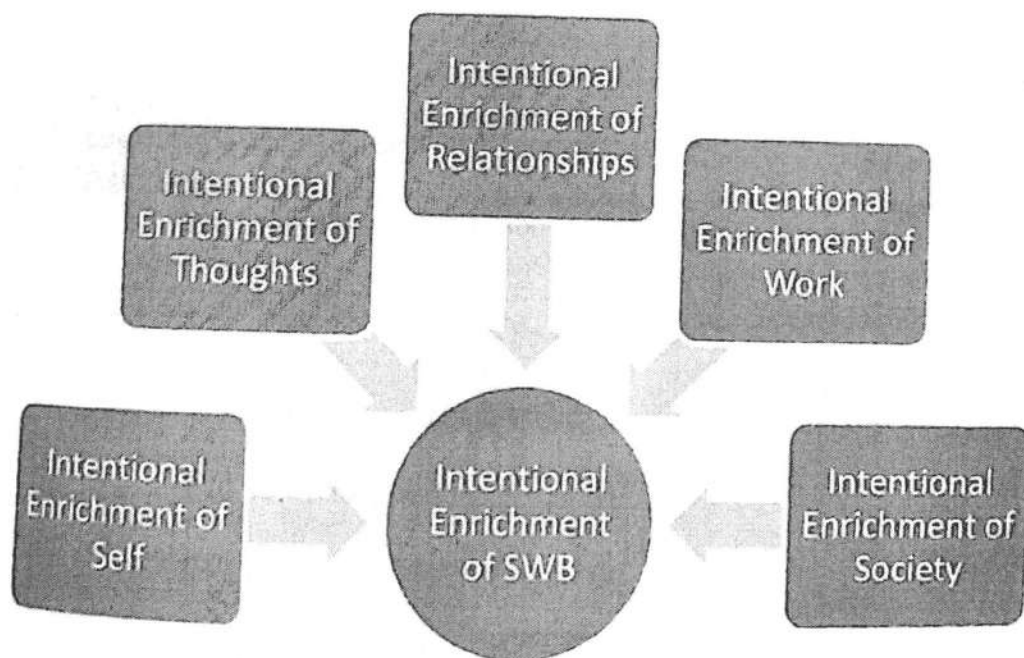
Intentional Enrichment of Relationships

Intentional Enrichment of Thoughts

Intentional Enrichment of Work

Intentional Enrichment of Self

Intentional Enrichment of SWB

Intentional Enrichment of Society